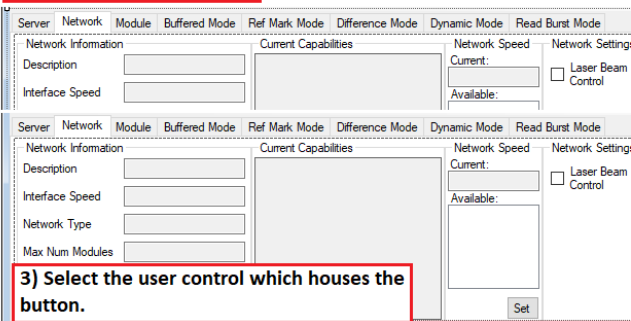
Server Network Module Buffered Mode Ref Mark Mode Difference Mode Dynamic Mode Read Burst Mode

Network Information
Description
Interface Speed
Current Capabilities
Network Speed
Current:
Available:
Network Settings
Laser Beam Control

Server Network Module Buffered Mode Ref Mark Mode Difference Mode Dynamic Mode Read Burst Mode

Network Information
Description
Interface Speed
Network Type
Max Num Modules
Current Capabilities
Network Speed
Current:
Available:
Set
Network Settings
Laser Beam Control

3) Select the user control which houses the button.